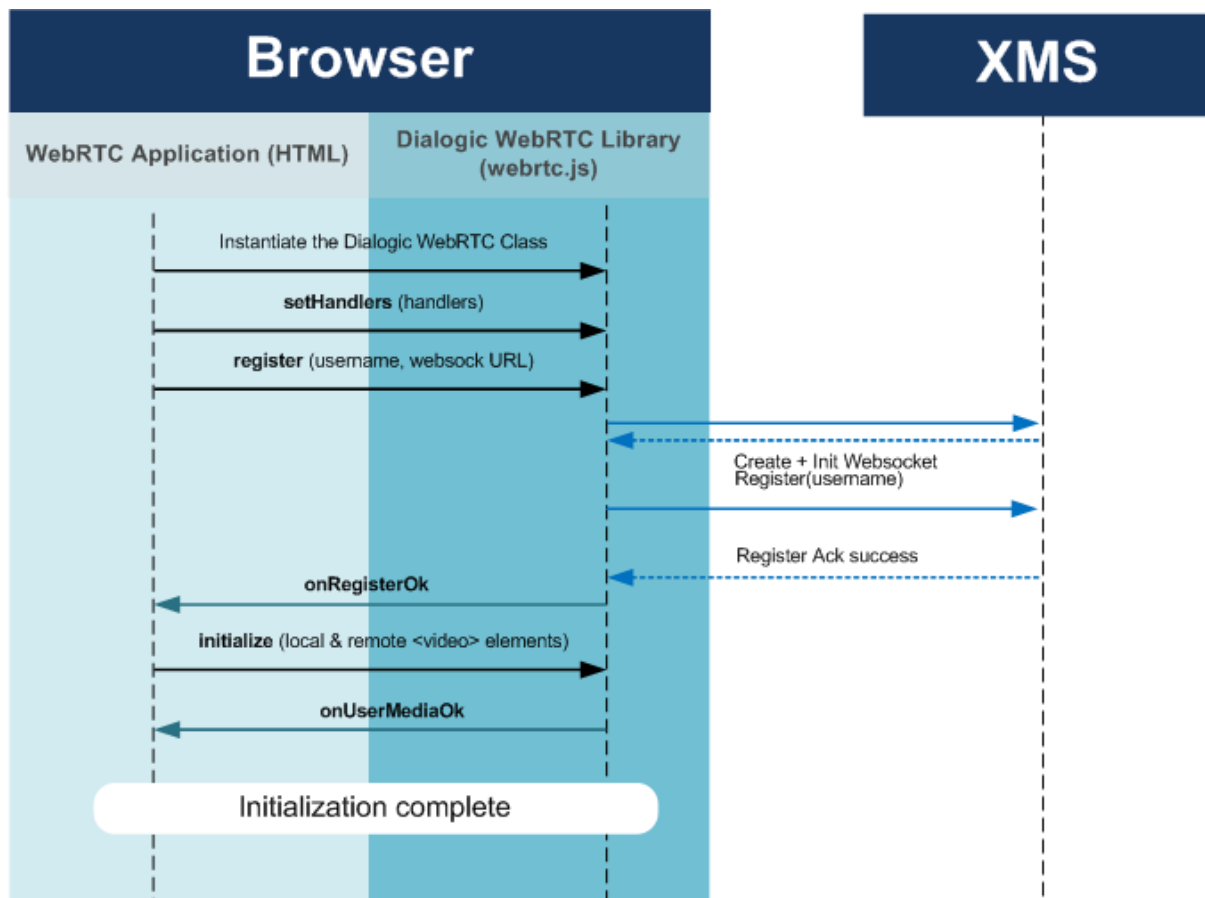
Browser

XMS

WebRTC Application (HTML)

Dialogic WebRTC Library (webrtc.js)

Instantiate the Dialogic WebRTC Class

**setHandlers** (handlers)

**register** (username, websock URL)

Create + Init Websocket
Register(username)

Register Ack success

**onRegisterOk**

**initialize** (local & remote <video> elements)

**onUserMediaOk**

Initialization complete